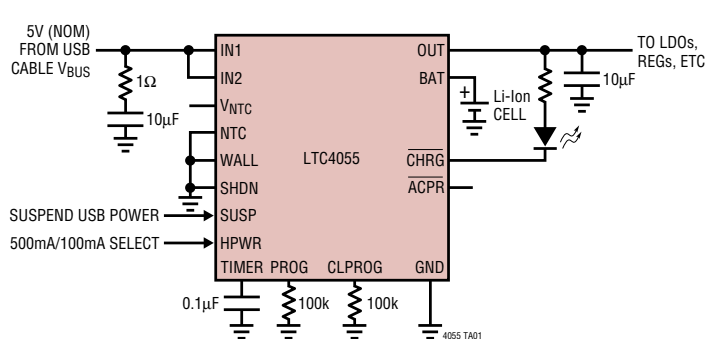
5V (NOM)
FROM USB
CABLE $V_{BUS}$

$1\Omega$

$10\mu F$

IN1
IN2
$V_{NTC}$
NTC
WALL
SHDN
SUSP
HPWR
TIMER
PROG
CLPROG
GND

LTC4055

OUT
BAT
$\overline{CHRG}$
$\overline{ACPR}$

Li-Ion
CELL

TO LDOs,
REGs, ETC

$10\mu F$

SUSPEND USB POWER
500mA/100mA SELECT

$0.1\mu F$
100k
100k

4055 TA01